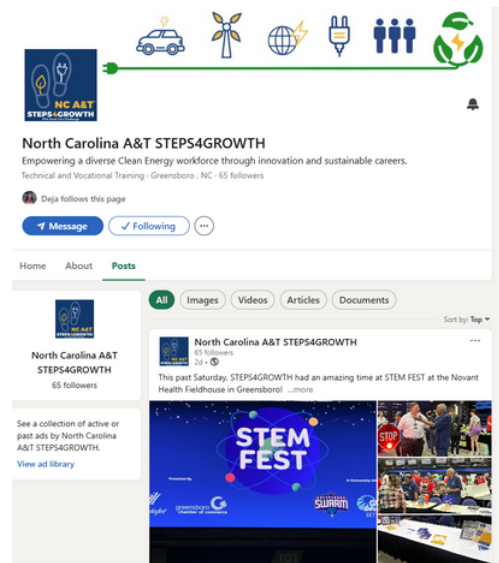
NC A&T
STEPS4GROWTH

North Carolina A&T STEPS4GROWTH
Empowering a diverse Clean Energy workforce through innovation and sustainable careers.
Technical and Vocational Training · Greensboro , NC · 65 followers

Deja follows this page

Message
✓ Following
···

Home
About
Posts

NC A&T
STEPS4GROWTH

North Carolina A&T STEPS4GROWTH
65 followers

See a collection of active or past ads by North Carolina A&T STEPS4GROWTH.
View ad library

All
Images
Videos
Articles
Documents

Sort by: Top

North Carolina A&T STEPS4GROWTH
65 followers
2d ·

This past Saturday, STEPS4GROWTH had an amazing time at STEM FEST at the Novant Health Fieldhouse in Greensboro! ...more

STEM FEST
Presented by
greensboro chamber of commerce
SWARM
STOP